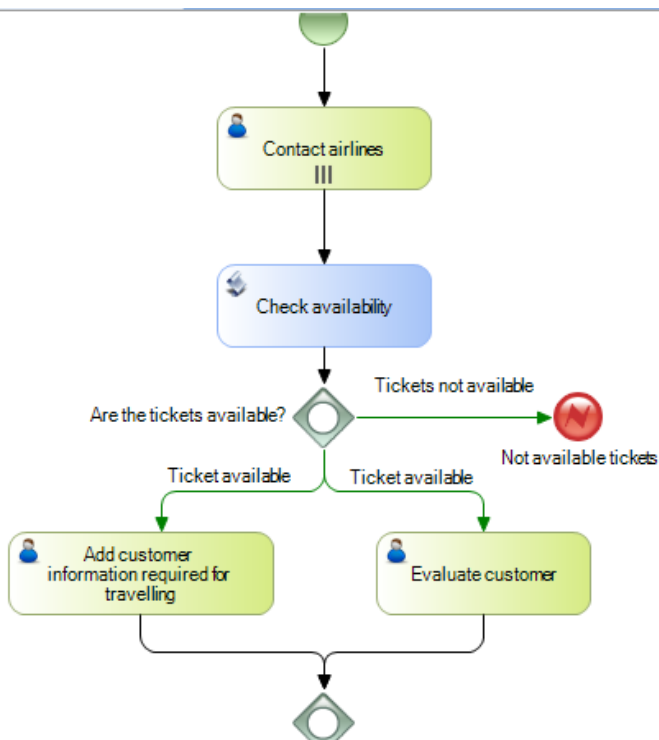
Contact airlines

Check availability

Are the tickets available?

Tickets not available

Not available tickets

Ticket available

Ticket available

Add customer information required for travelling

Evaluate customer